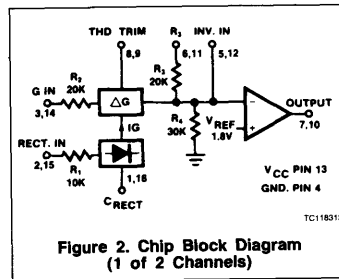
THD TRIM
8,9
R3
6,11
INV. IN
5,12
R2
20K
G IN
3,14
ΔG
R3
20K
OUTPUT
7,10
IG
R4
30K
VREF
1.8V
RECT. IN
2,15
R1
10K
1,16
CRECT
VCC PIN 13
GND. PIN 4
TC11831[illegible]

Figure 2. Chip Block Diagram
(1 of 2 Channels)